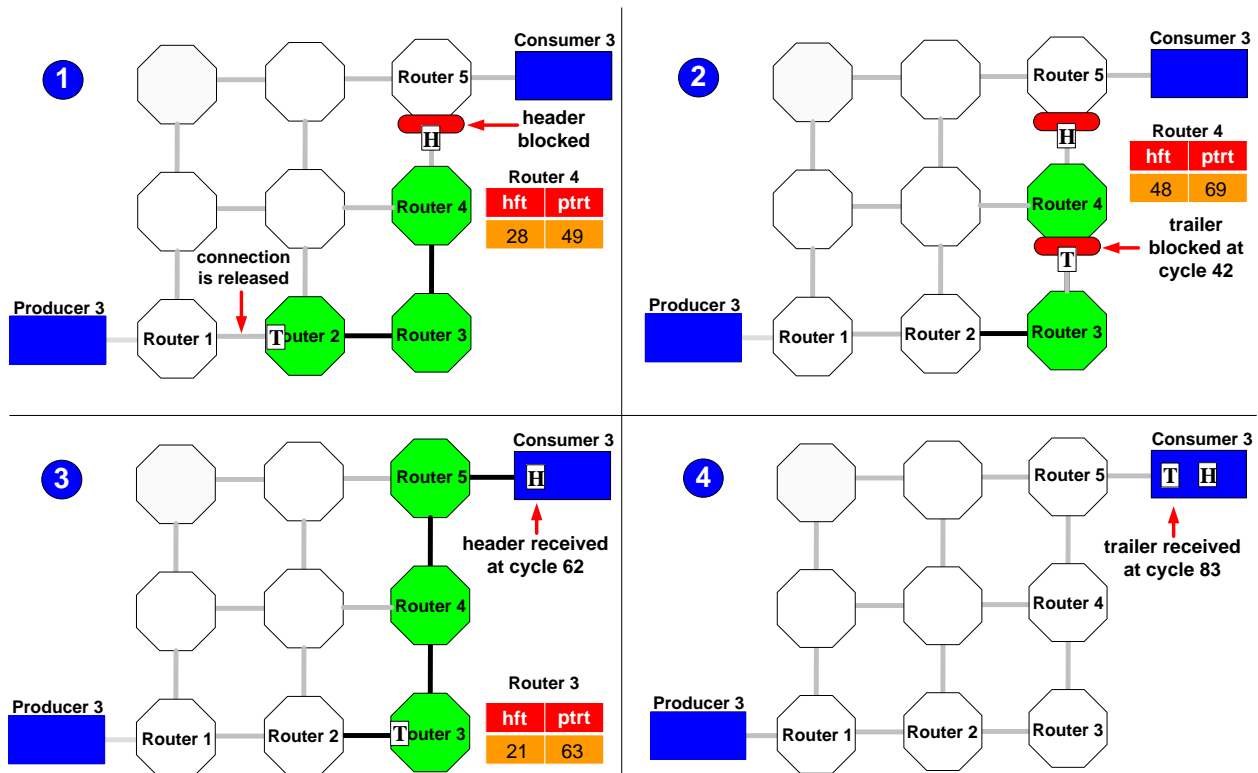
1

Consumer 3

Router 5

header blocked

H

Router 4

| hft | ptrt |
|---|---|
| 28 | 49 |

Router 4

connection is released

Producer 3

Router 1

T

outer 2

Router 3

2

Consumer 3

Router 5

H

Router 4

| hft | ptrt |
|---|---|
| 48 | 69 |

Router 4

T

trailer blocked at cycle 42

Producer 3

Router 1

Router 2

Router 3

3

Consumer 3

Router 5

H

header received at cycle 62

Router 4

Router 3

| hft | ptrt |
|---|---|
| 21 | 63 |

Producer 3

Router 1

Router 2

T

outer 3

4

Consumer 3

Router 5

T H

trailer received at cycle 83

Router 4

Producer 3

Router 1

Router 2

Router 3